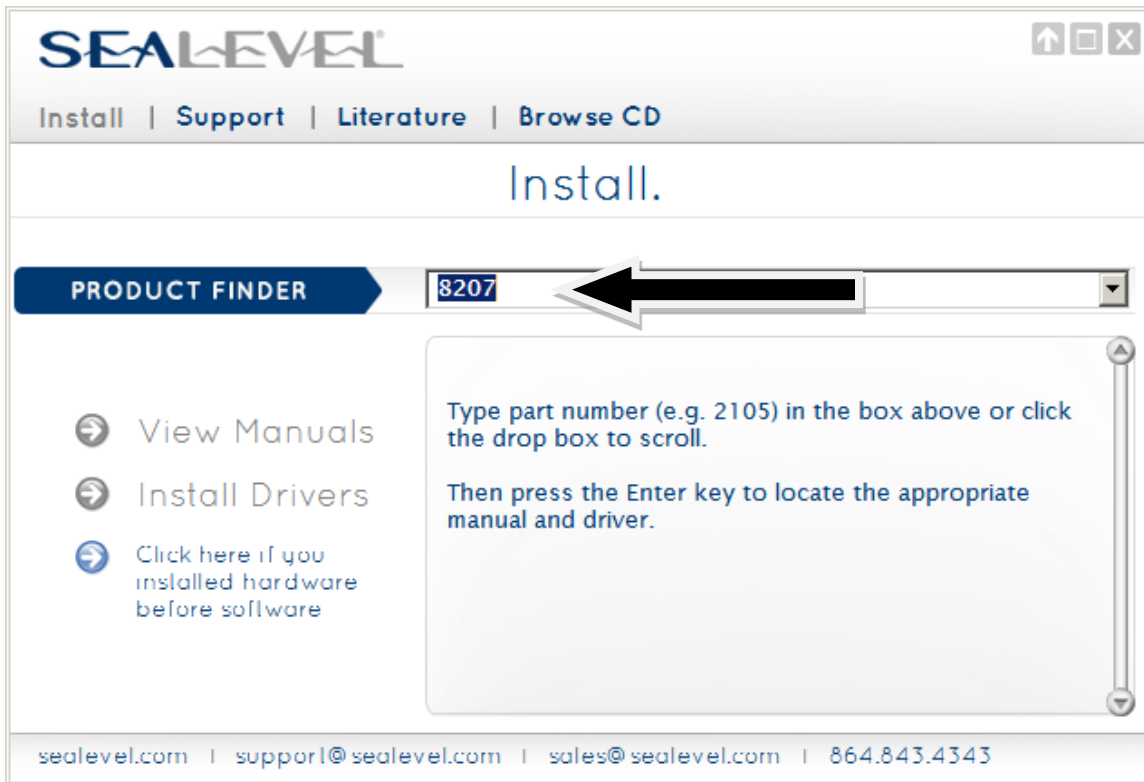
SEALEVEL

Install | Support | Literature | Browse CD

Install.

PRODUCT FINDER

8207

View Manuals

Install Drivers

Click here if you installed hardware before software

Type part number (e.g. 2105) in the box above or click the drop box to scroll.

Then press the Enter key to locate the appropriate manual and driver.

sealevel.com | support@sealevel.com | sales@sealevel.com | 864.843.4343